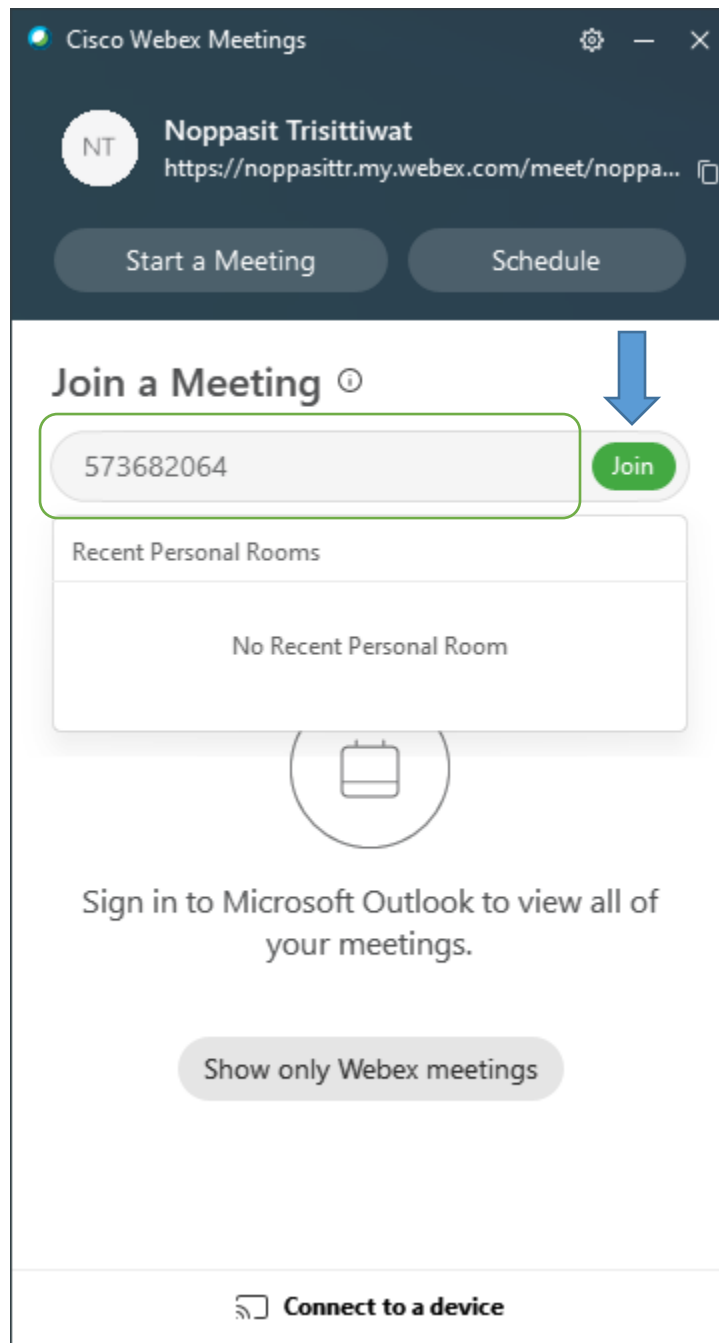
Cisco Webex Meetings

NT

Noppasit Trisittiwat
https://noppasittr.my.webex.com/meet/noppa...

Start a Meeting

Schedule

Join a Meeting

573682064

Join

Recent Personal Rooms

No Recent Personal Room

Sign in to Microsoft Outlook to view all of your meetings.

Show only Webex meetings

Connect to a device